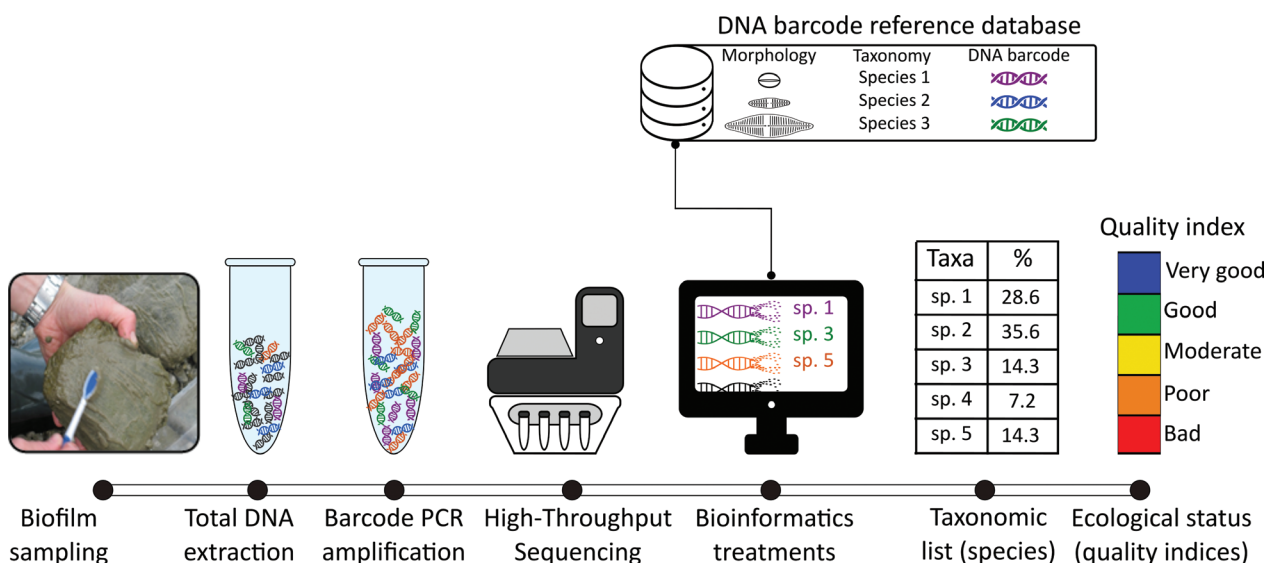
DNA barcode reference database

Morphology
Taxonomy
DNA barcode
Species 1
Species 2
Species 3

sp. 1
sp. 3
sp. 5

| Taxa | % |
|---|---|
| sp. 1 | 28.6 |
| sp. 2 | 35.6 |
| sp. 3 | 14.3 |
| sp. 4 | 7.2 |
| sp. 5 | 14.3 |

Quality index
Very good
Good
Moderate
Poor
Bad

Biofilm sampling

Total DNA extraction

Barcode PCR amplification

High-Throughput Sequencing

Bioinformatics treatments

Taxonomic list (species)

Ecological status (quality indices)